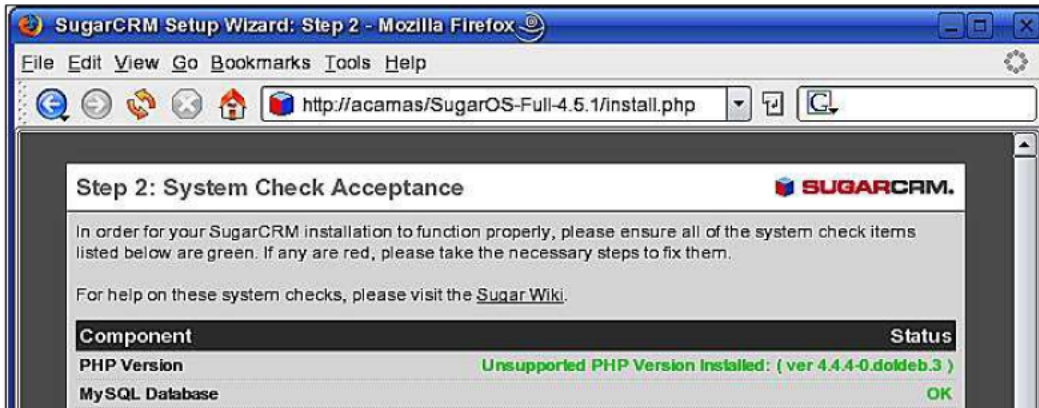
SugarCRM Setup Wizard: Step 2 - Mozilla Firefox

File Edit View Go Bookmarks Tools Help

http://acamas/SugarOS-Full-4.5.1/install.php

Step 2: System Check Acceptance

SUGARCRM.

In order for your SugarCRM installation to function properly, please ensure all of the system check items listed below are green. If any are red, please take the necessary steps to fix them.

For help on these system checks, please visit the Sugar Wiki.

| Component | Status |
|---|---|
| PHP Version | Unsupported PHP Version Installed: ( ver 4.4.4-0.doldeb.3 ) |
| MySQL Database | OK |